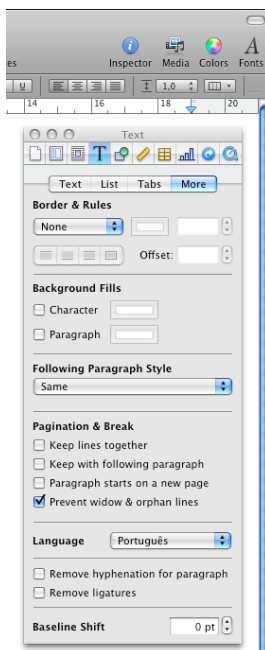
es

Inspector Media Colors Fonts

U

1,0

14 16 18 20

Text

Text List Tabs More

Border & Rules

None

Offset:

Background Fills

Character

Paragraph

Following Paragraph Style

Same

Pagination & Break

Keep lines together

Keep with following paragraph

Paragraph starts on a new page

Prevent widow & orphan lines

Language Português

Remove hyphenation for paragraph

Remove ligatures

Baseline Shift 0 pt